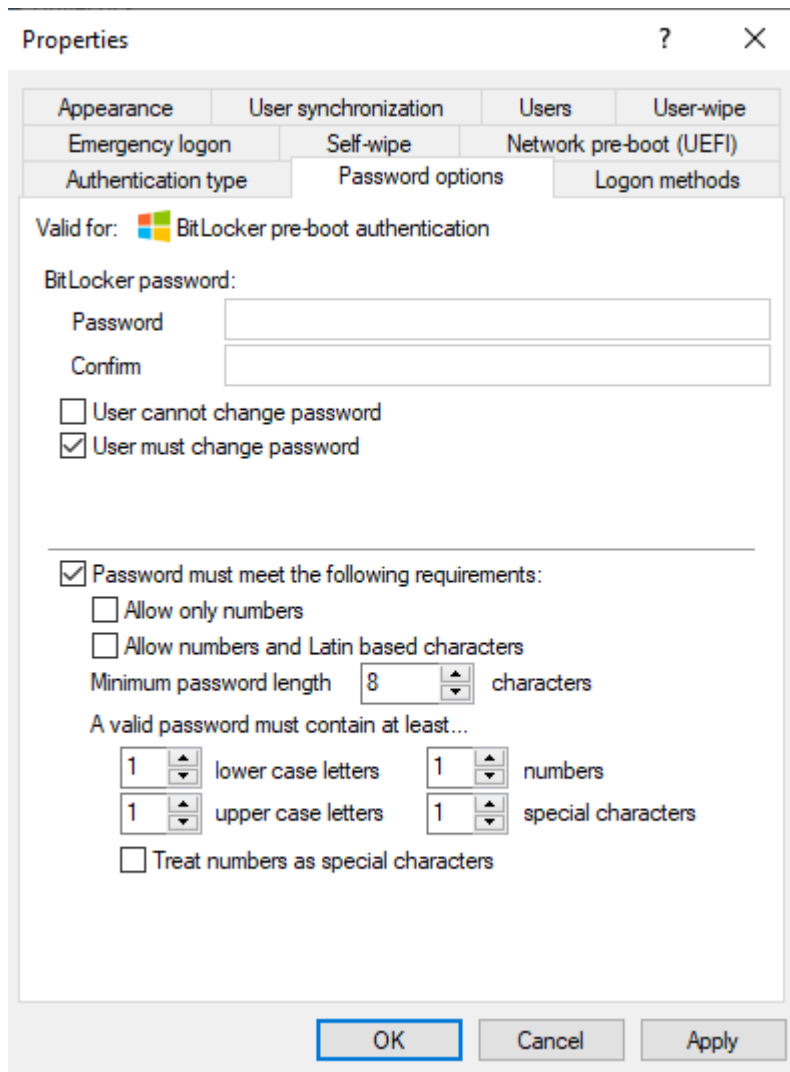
Properties

?

×

Appearance | User synchronization | Users | User-wipe

Emergency logon | Self-wipe | Network pre-boot (UEFI)

Authentication type | Password options | Logon methods

Valid for: BitLocker pre-boot authentication

BitLocker password:

Password

Confirm

User cannot change password

User must change password

Password must meet the following requirements:

Allow only numbers

Allow numbers and Latin based characters

Minimum password length 8 characters

A valid password must contain at least...

1 lower case letters 1 numbers

1 upper case letters 1 special characters

Treat numbers as special characters

OK Cancel Apply